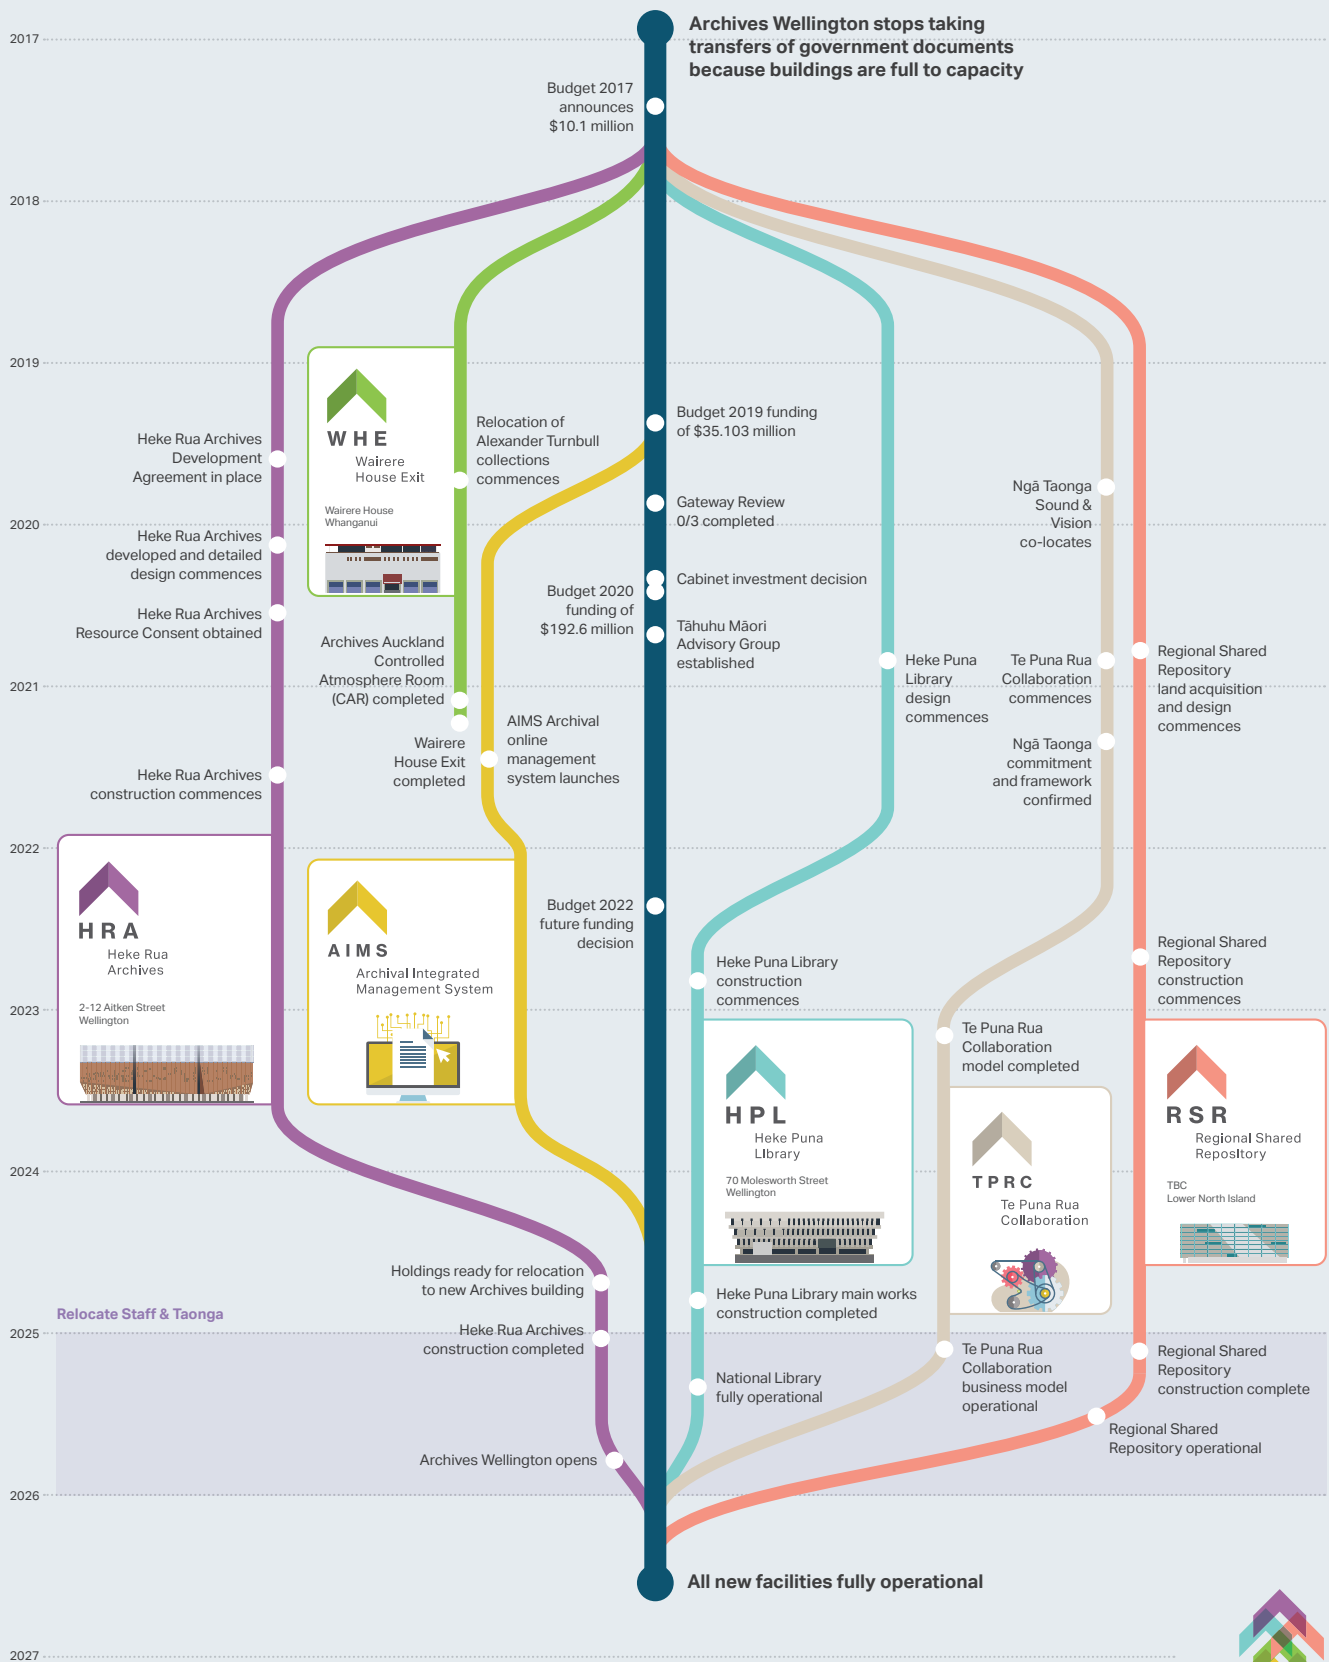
2017

Archives Wellington stops taking transfers of government documents because buildings are full to capacity

Budget 2017 announces $10.1 million

2018

2019

WHE
Wairere House Exit
Wairere House Whanganui

Heke Rua Archives Development Agreement in place

Relocation of Alexander Turnbull collections commences

Budget 2019 funding of $35.103 million

Ngā Taonga Sound & Vision co-locates

2020

Heke Rua Archives developed and detailed design commences

Gateway Review 0/3 completed

Cabinet investment decision

Budget 2020 funding of $192.6 million

Heke Rua Archives Resource Consent obtained

Tāhuhu Māori Advisory Group established

Archives Auckland Controlled Atmosphere Room (CAR) completed

Heke Puna Library design commences

Te Puna Rua Collaboration commences

Regional Shared Repository land acquisition and design commences

2021

Wairere House Exit completed

AIMS Archival online management system launches

Ngā Taonga commitment and framework confirmed

Heke Rua Archives construction commences

2022

HRA
Heke Rua Archives
2-12 Aitken Street Wellington

AIMS
Archival Integrated Management System

Budget 2022 future funding decision

Heke Puna Library construction commences

Regional Shared Repository construction commences

2023

Te Puna Rua Collaboration model completed

HPL
Heke Puna Library
70 Molesworth Street Wellington

TPRC
Te Puna Rua Collaboration

RSR
Regional Shared Repository
TBC
Lower North Island

2024

Holdings ready for relocation to new Archives building

Heke Puna Library main works construction completed

Relocate Staff & Taonga

2025

Heke Rua Archives construction completed

National Library fully operational

Te Puna Rua Collaboration business model operational

Regional Shared Repository construction complete

Regional Shared Repository operational

Archives Wellington opens

2026

All new facilities fully operational

2027